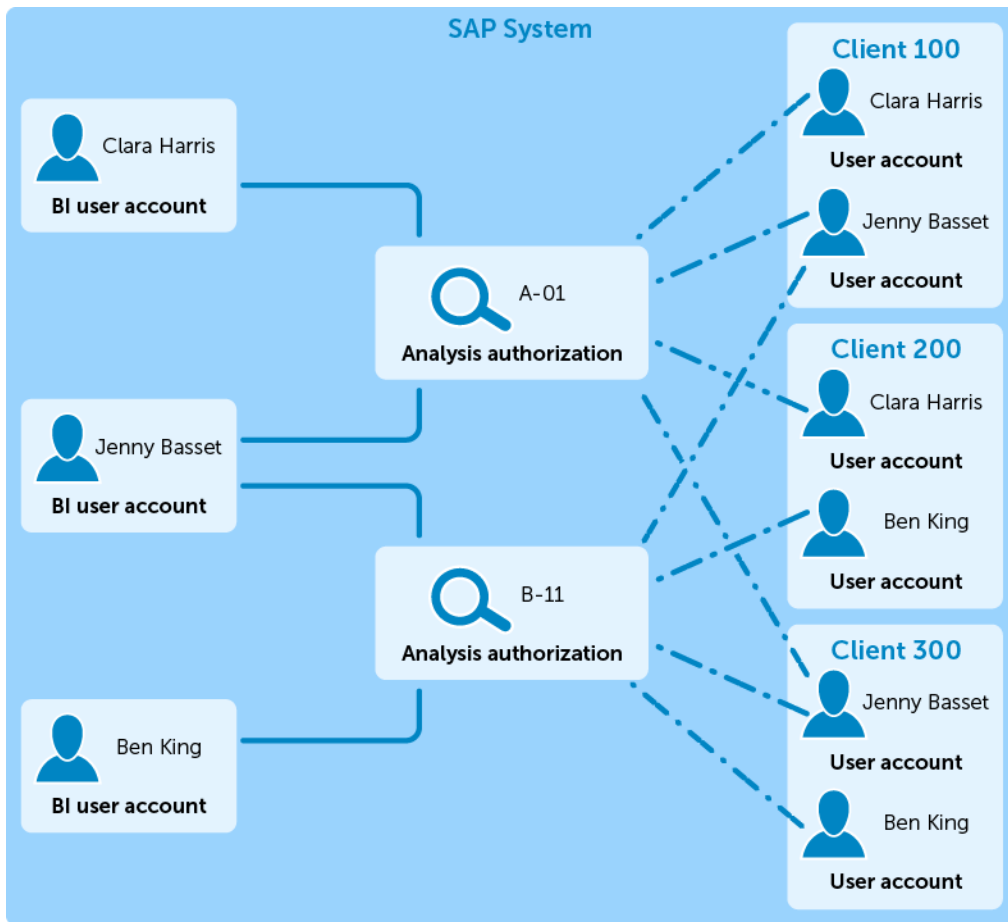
SAP System

Clara Harris
BI user account

Jenny Basset
BI user account

Ben King
BI user account

A-01
Analysis authorization

B-11
Analysis authorization

Client 100
Clara Harris
User account
Jenny Basset
User account

Client 200
Clara Harris
User account
Ben King
User account

Client 300
Jenny Basset
User account
Ben King
User account